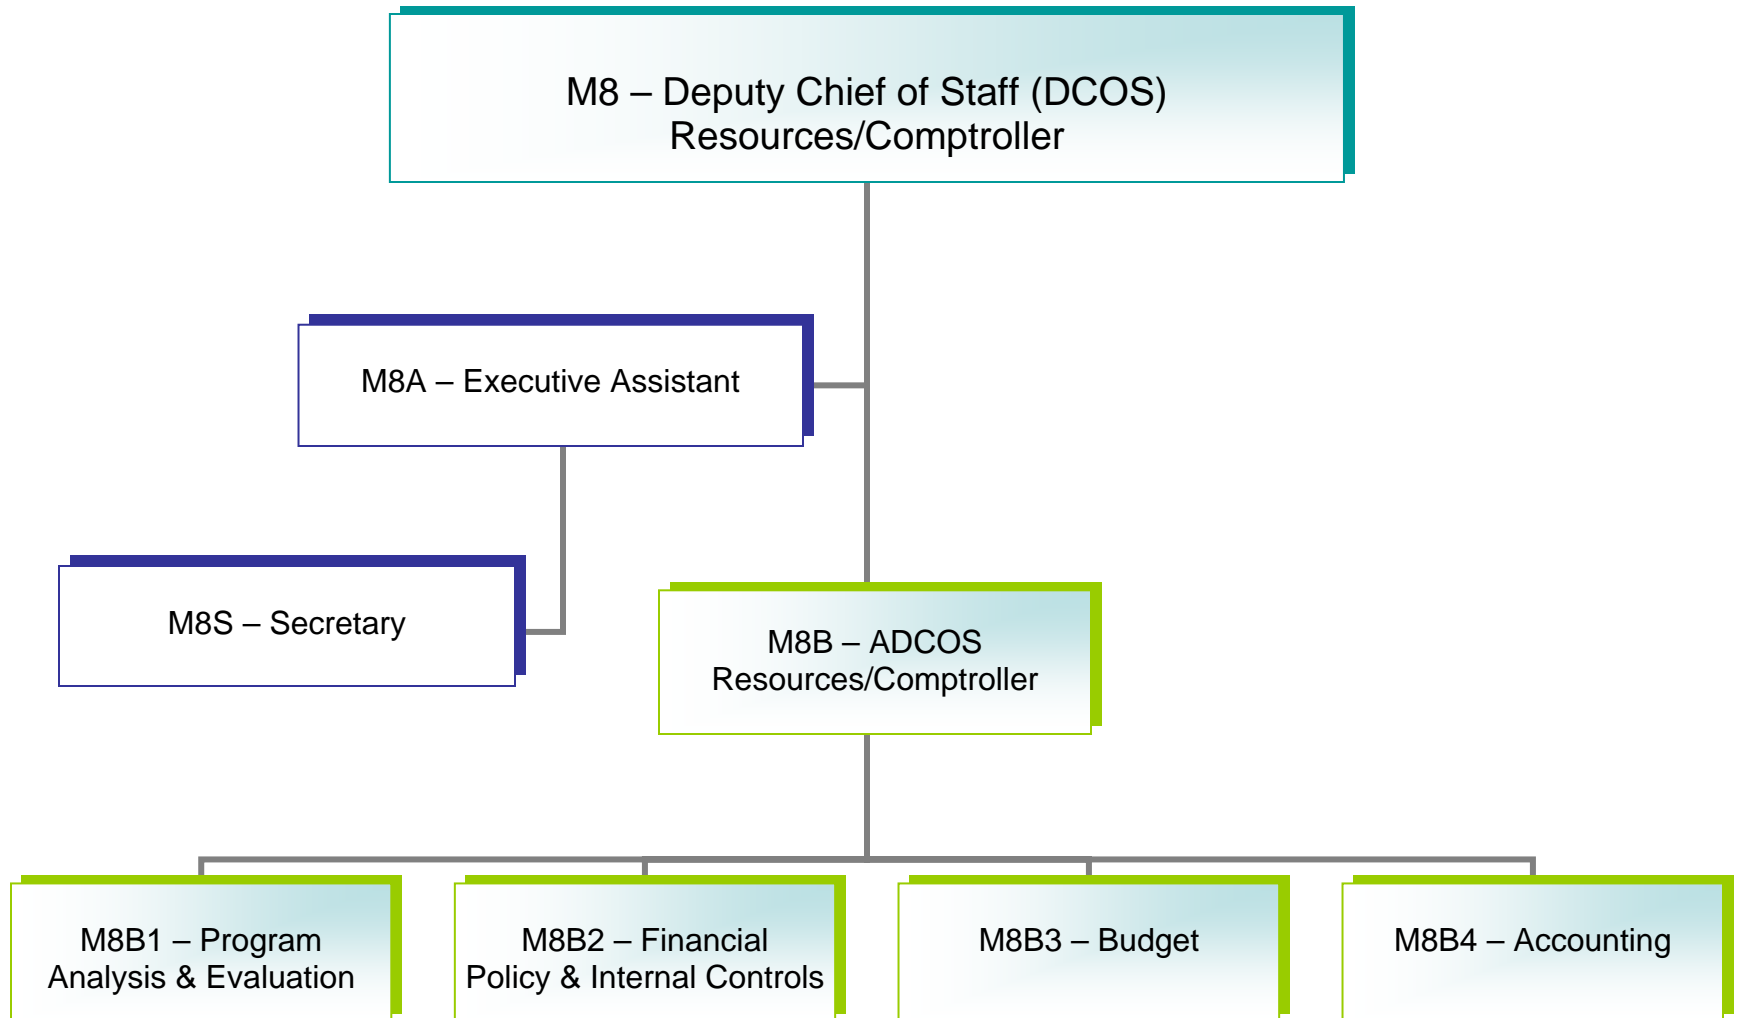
M8 – Deputy Chief of Staff (DCOS) Resources/Comptroller

M8A – Executive Assistant

M8S – Secretary

M8B – ADCOS Resources/Comptroller

M8B1 – Program Analysis & Evaluation

M8B2 – Financial Policy & Internal Controls

M8B3 – Budget

M8B4 – Accounting